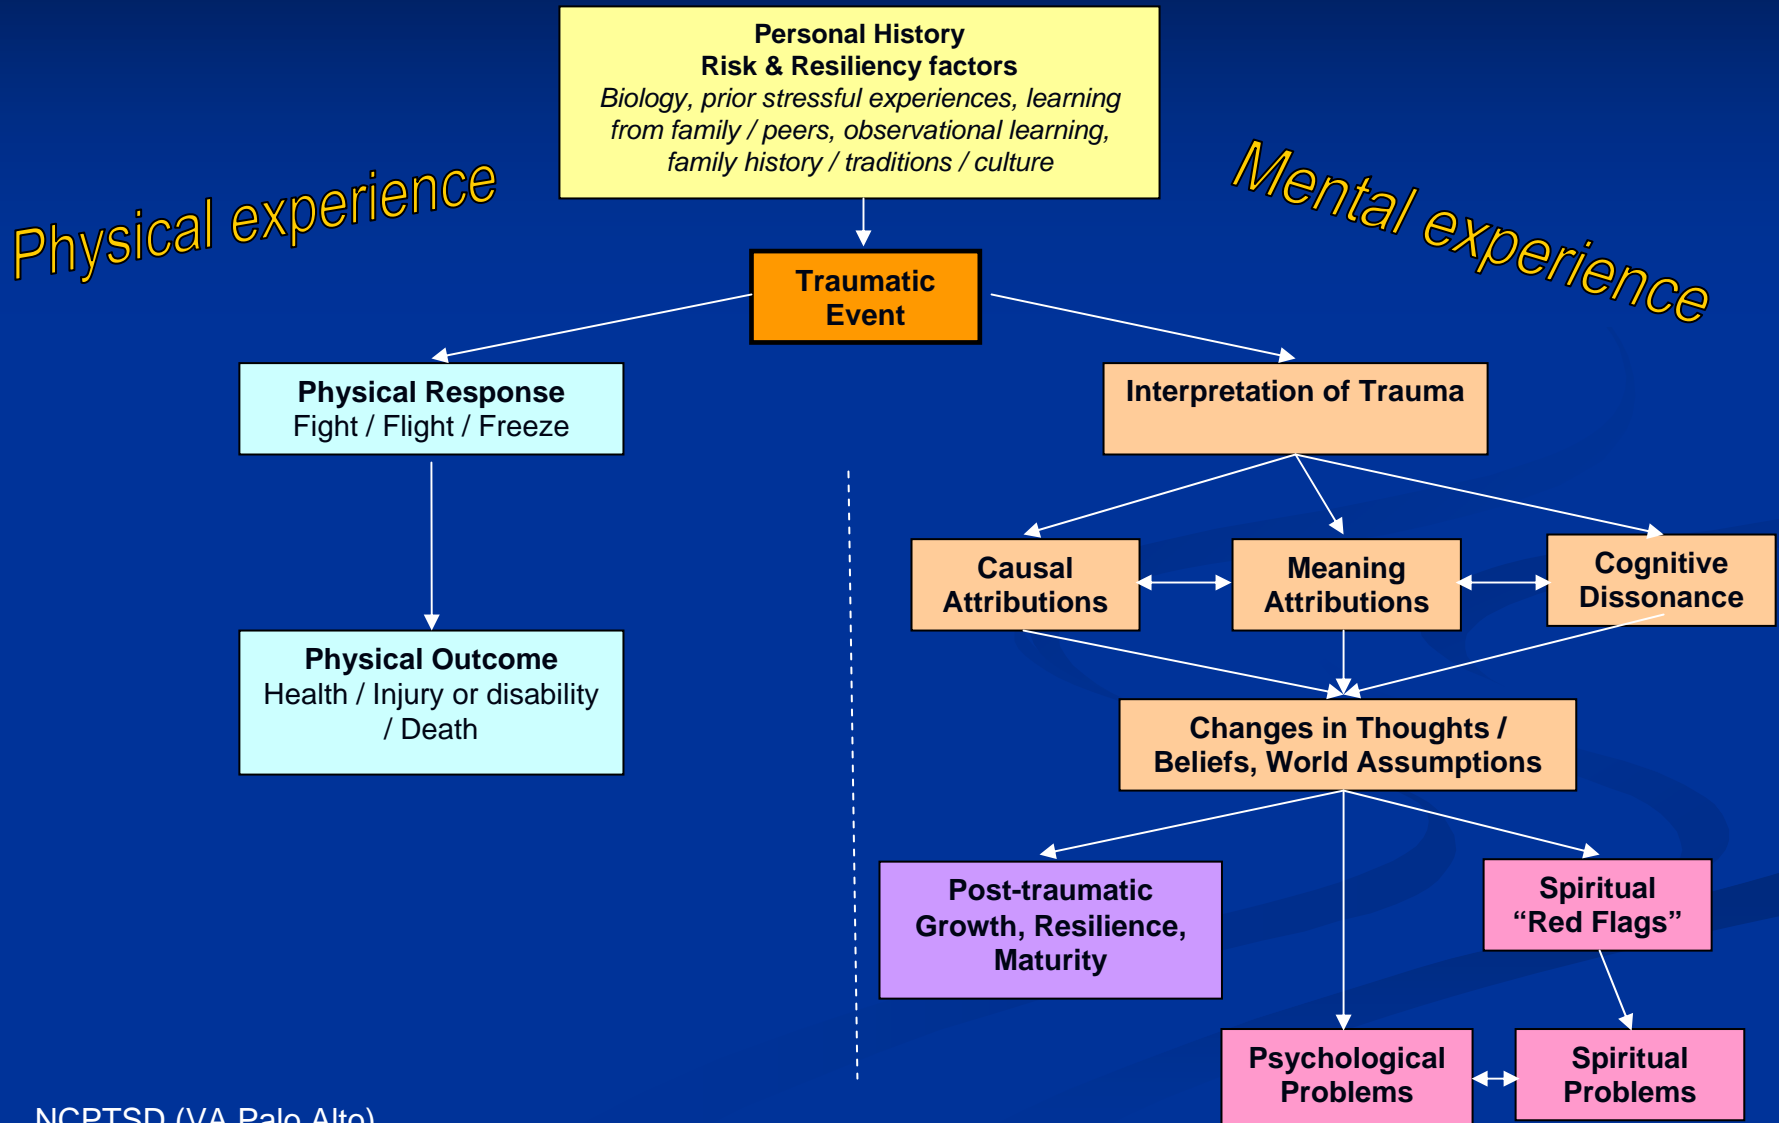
Personal History
Risk & Resiliency factors
*Biology, prior stressful experiences, learning from family / peers, observational learning, family history / traditions / culture*

Physical experience

Mental experience

Traumatic Event

Physical Response
Fight / Flight / Freeze

Interpretation of Trauma

Causal Attributions

Meaning Attributions

Cognitive Dissonance

Physical Outcome
Health / Injury or disability / Death

Changes in Thoughts / Beliefs, World Assumptions

Post-traumatic Growth, Resilience, Maturity

Spiritual "Red Flags"

Psychological Problems

Spiritual Problems

NCPTSD (VA Palo Alto)